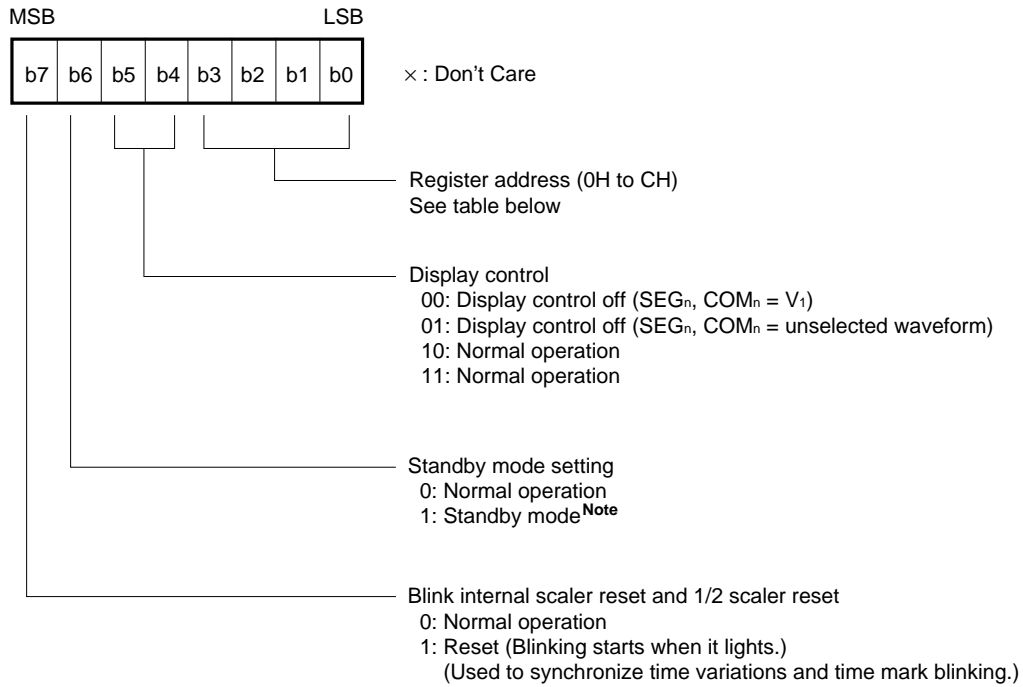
MSB LSB

| b7 | b6 | b5 | b4 | b3 | b2 | b1 | b0 |
|---|---|---|---|---|---|---|---|

× : Don't Care

Register address (0H to CH)
See table below

Display control
00: Display control off (SEG$_n$, COM$_n$ = V$_1$)
01: Display control off (SEG$_n$, COM$_n$ = unselected waveform)
10: Normal operation
11: Normal operation

Standby mode setting
0: Normal operation
1: Standby mode$^{Note}$

Blink internal scaler reset and 1/2 scaler reset
0: Normal operation
1: Reset (Blinking starts when it lights.)
(Used to synchronize time variations and time mark blinking.)